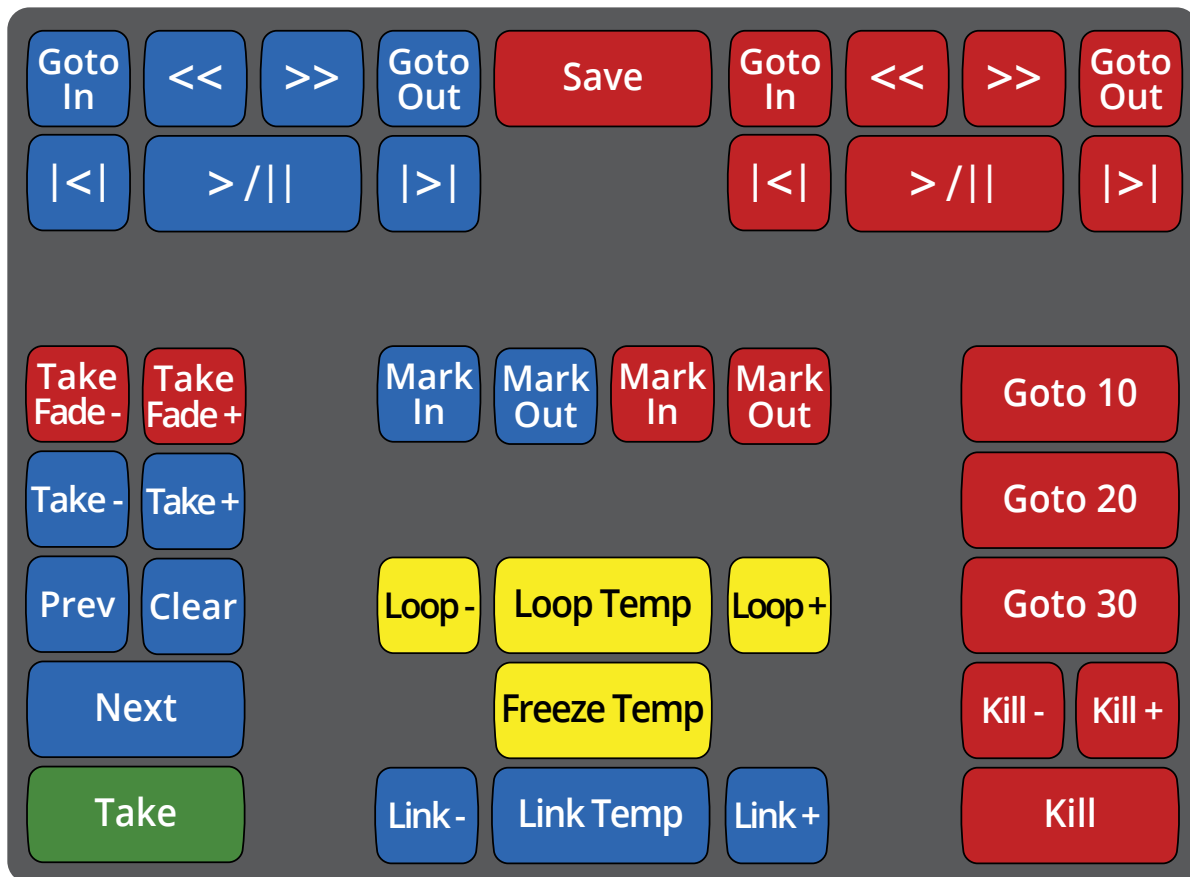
Goto In
<<
>>
Goto Out
Save
Goto In
<<
>>
Goto Out

|<|
> / ||
|>|
|<|
> / ||
|>|

Take Fade -
Take Fade +
Mark In
Mark Out
Mark In
Mark Out
Goto 10

Take -
Take +
Goto 20

Prev
Clear
Loop -
Loop Temp
Loop +
Goto 30

Next
Freeze Temp
Kill -
Kill +

Take
Link -
Link Temp
Link +
Kill